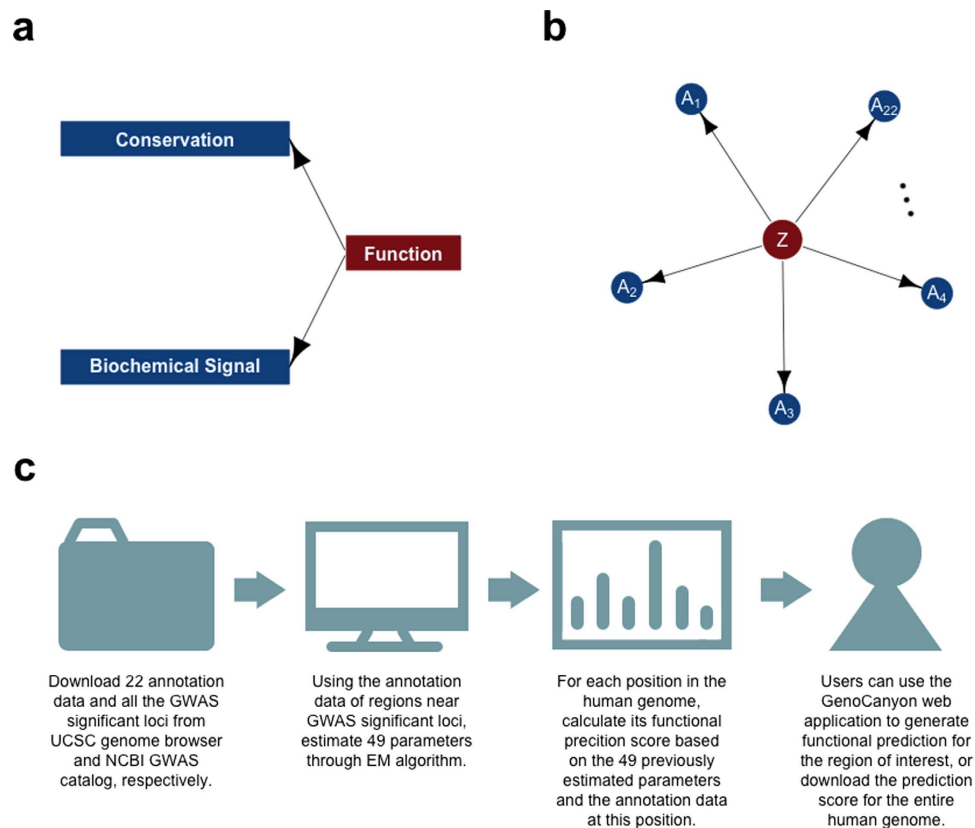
a

Conservation

Function

Biochemical Signal

b

$A_1$

$A_{22}$

Z

$A_2$

$A_4$

$A_3$

c

Download 22 annotation data and all the GWAS significant loci from UCSC genome browser and NCBI GWAS catalog, respectively.

Using the annotation data of regions near GWAS significant loci, estimate 49 parameters through EM algorithm.

For each position in the human genome, calculate its functional precition score based on the 49 previously estimated parameters and the annotation data at this position.

Users can use the GenoCanyon web application to generate functional prediction for the region of interest, or download the prediction score for the entire human genome.